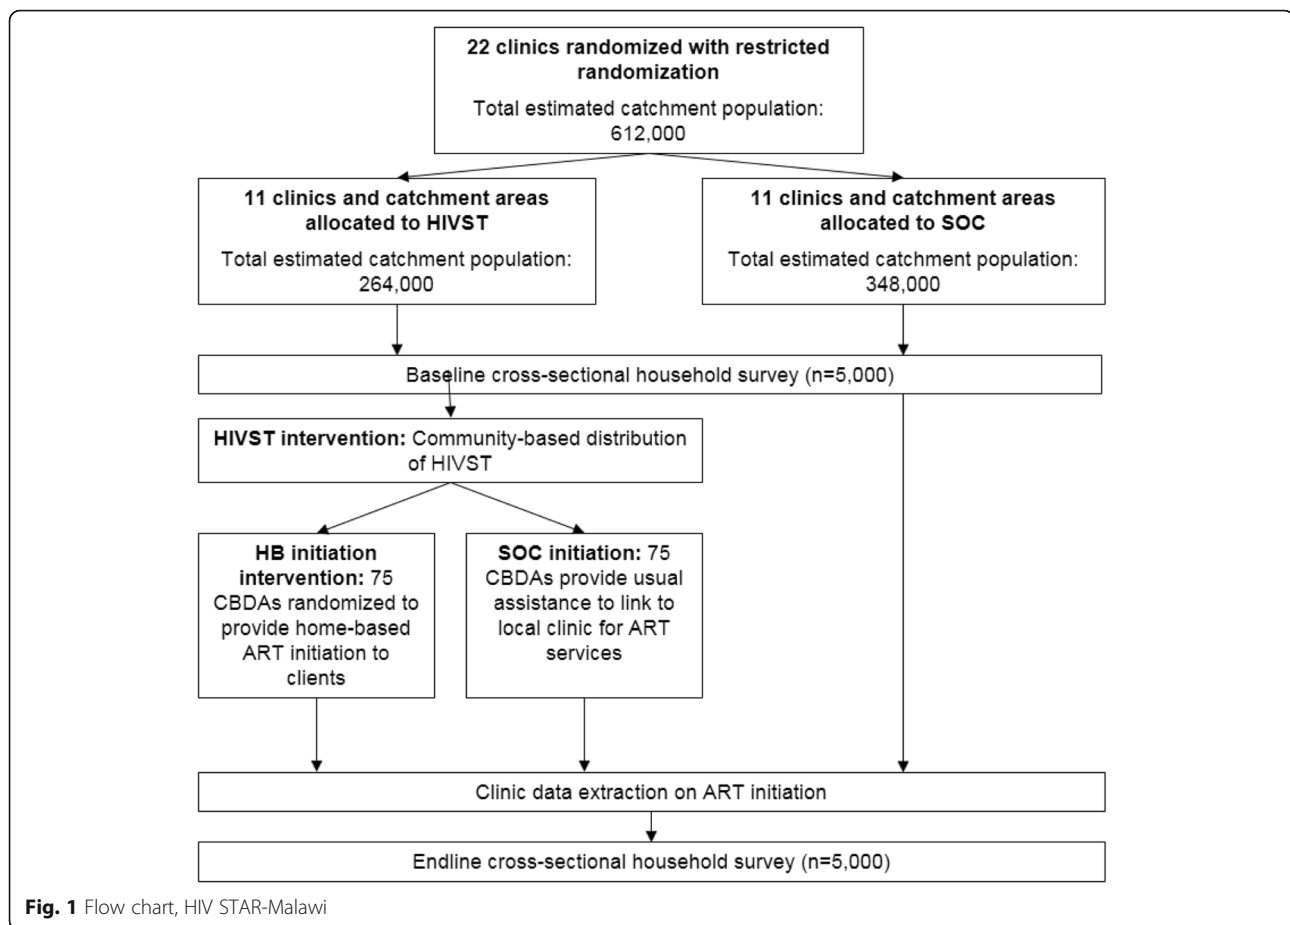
**22 clinics randomized with restricted randomization**

Total estimated catchment population: 612,000

**11 clinics and catchment areas allocated to HIVST**

Total estimated catchment population: 264,000

**11 clinics and catchment areas allocated to SOC**

Total estimated catchment population: 348,000

Baseline cross-sectional household survey (n=5,000)

**HIVST intervention:** Community-based distribution of HIVST

**HB initiation intervention:** 75 CBDAs randomized to provide home-based ART initiation to clients

**SOC initiation:** 75 CBDAs provide usual assistance to link to local clinic for ART services

Clinic data extraction on ART initiation

Endline cross-sectional household survey (n=5,000)

**Fig. 1** Flow chart, HIV STAR-Malawi